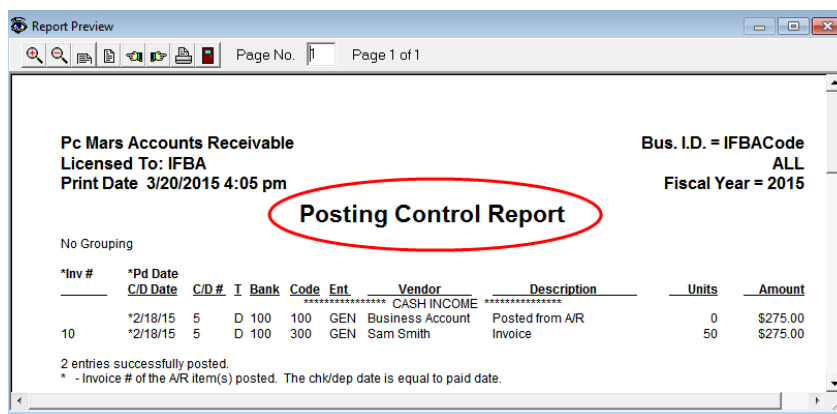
Report Preview

Page No. 1 Page 1 of 1

Pc Mars Accounts Receivable
Licensed To: IFBA
Print Date 3/20/2015 4:05 pm

Bus. I.D. = IFBACode
ALL
Fiscal Year = 2015

Posting Control Report

No Grouping

| *Inv # | *Pd Date C/D Date | C/D # | T | Bank | Code | Ent | Vendor | Description | Units | Amount |
|---|---|---|---|---|---|---|---|---|---|---|
| | | | | | | | **************** CASH INCOME *************** | | | |
| | *2/18/15 | 5 | D | 100 | 100 | GEN | Business Account | Posted from A/R | 0 | $275.00 |
| 10 | *2/18/15 | 5 | D | 100 | 300 | GEN | Sam Smith | Invoice | 50 | $275.00 |

2 entries successfully posted.
* - Invoice # of the A/R item(s) posted. The chk/dep date is equal to paid date.